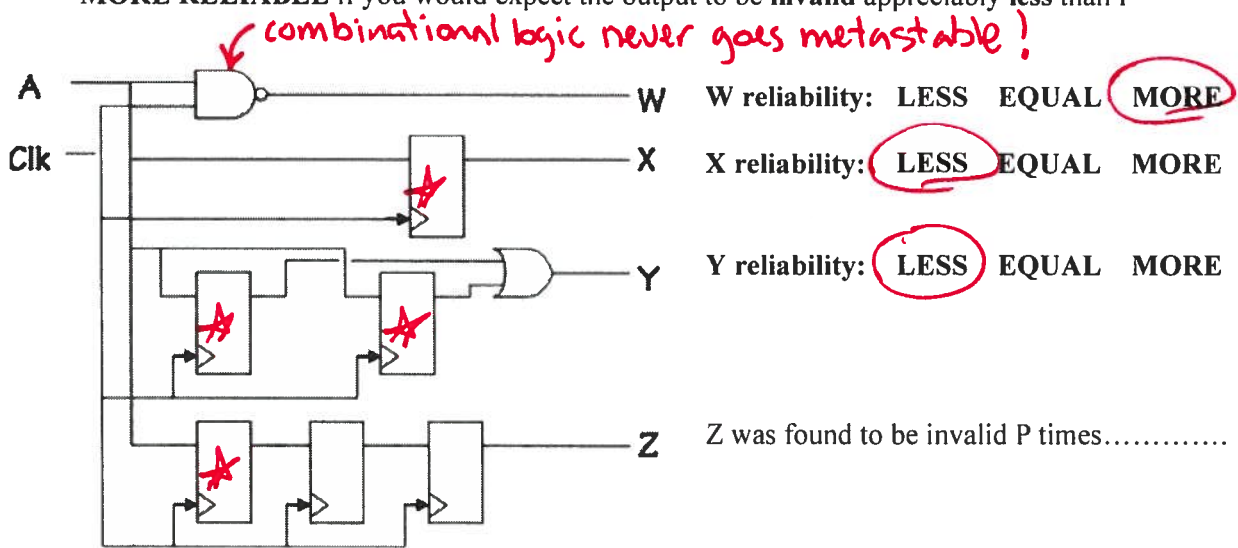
MORE RELIABLE if you would expect the output to be invalid appreciably less than P

combinational logic never goes metastable!

A

Clk

W

X

Y

Z

W reliability: LESS EQUAL MORE

X reliability: LESS EQUAL MORE

Y reliability: LESS EQUAL MORE

Z was found to be invalid P times............